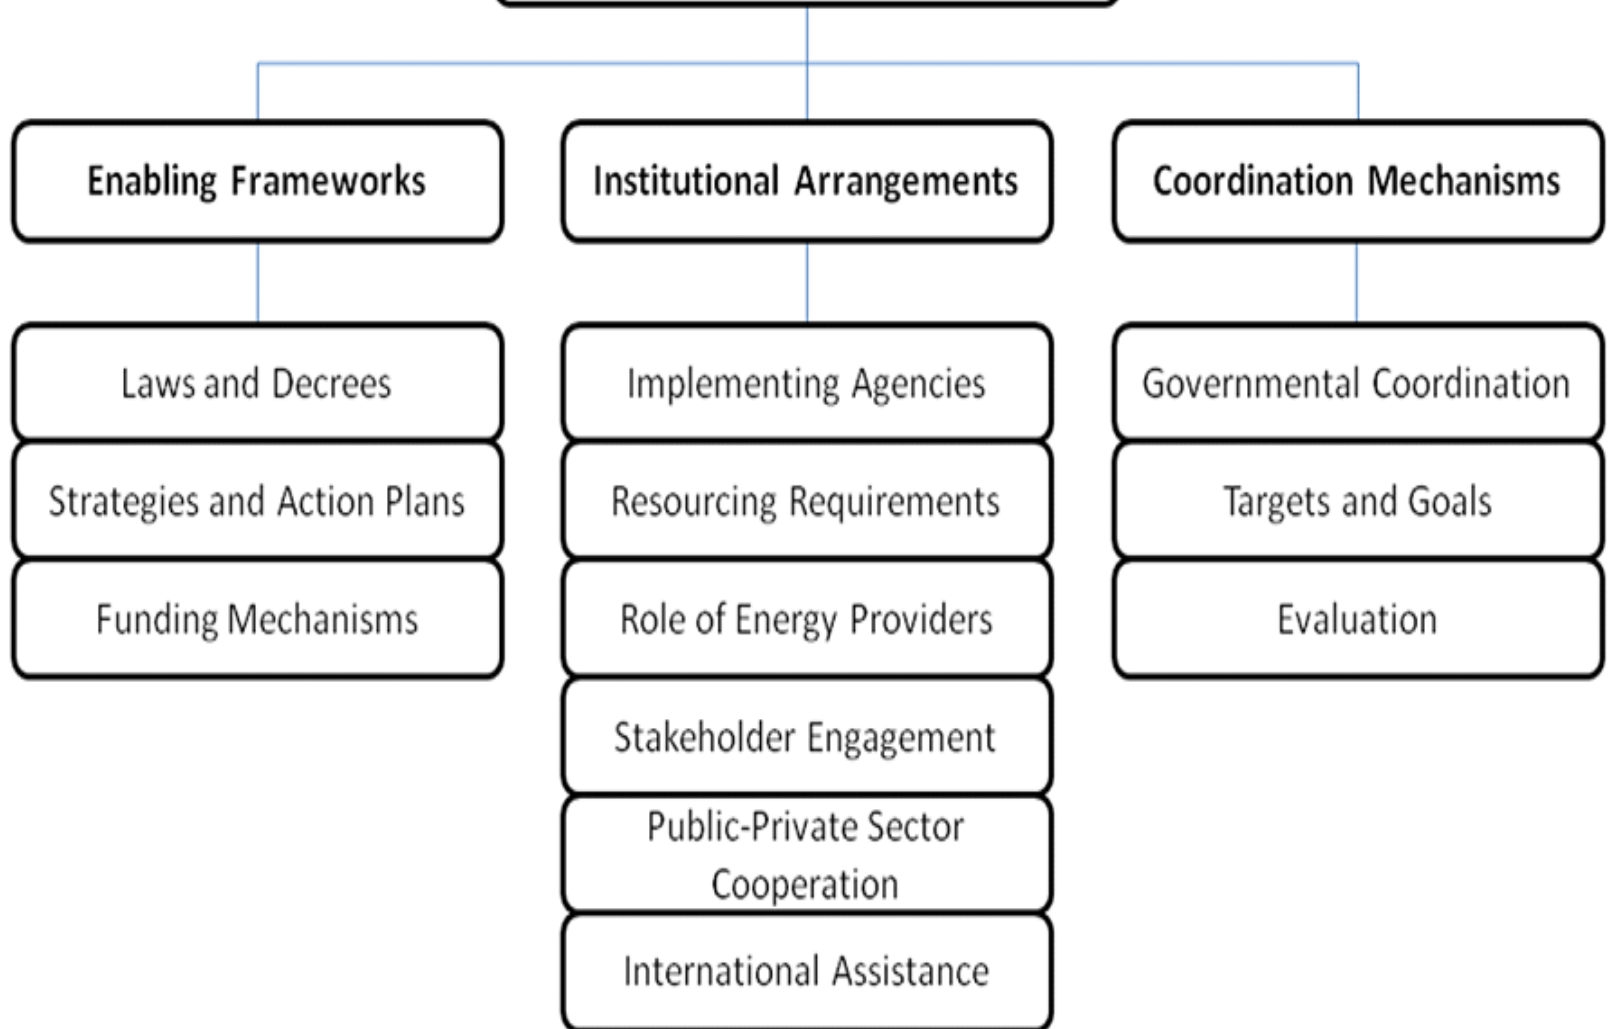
Enabling Frameworks

Laws and Decrees

Strategies and Action Plans

Funding Mechanisms

Institutional Arrangements

Implementing Agencies

Resourcing Requirements

Role of Energy Providers

Stakeholder Engagement

Public-Private Sector Cooperation

International Assistance

Coordination Mechanisms

Governmental Coordination

Targets and Goals

Evaluation